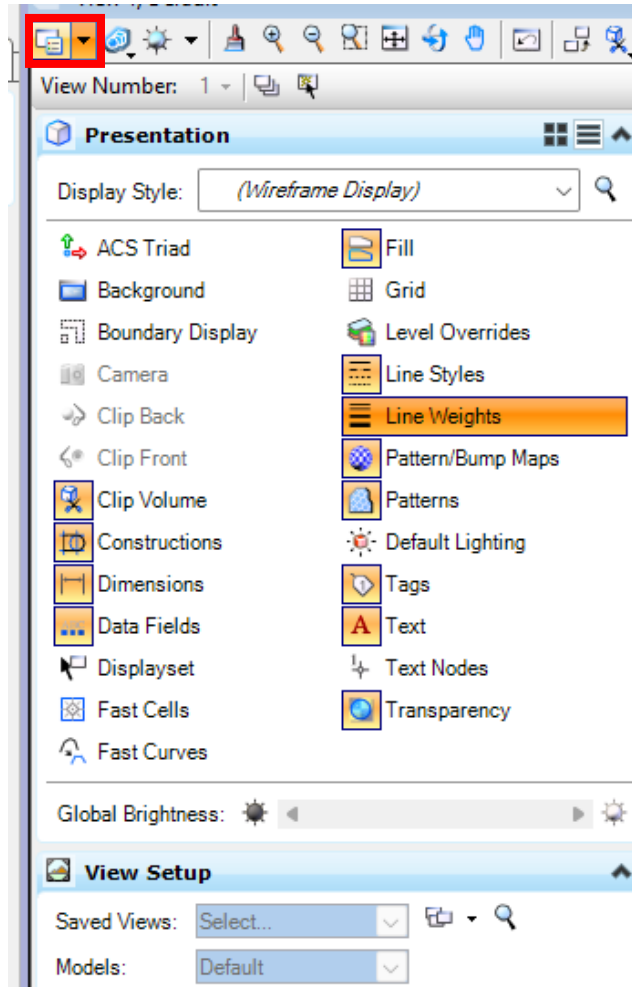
View Number: 1

Presentation

Display Style: (Wireframe Display)

ACS Triad
Background
Boundary Display
Camera
Clip Back
Clip Front
Clip Volume
Constructions
Dimensions
Data Fields
Displayset
Fast Cells
Fast Curves

Fill
Grid
Level Overrides
Line Styles
Line Weights
Pattern/Bump Maps
Patterns
Default Lighting
Tags
Text
Text Nodes
Transparency

Global Brightness:

View Setup

Saved Views: Select...
Models: Default